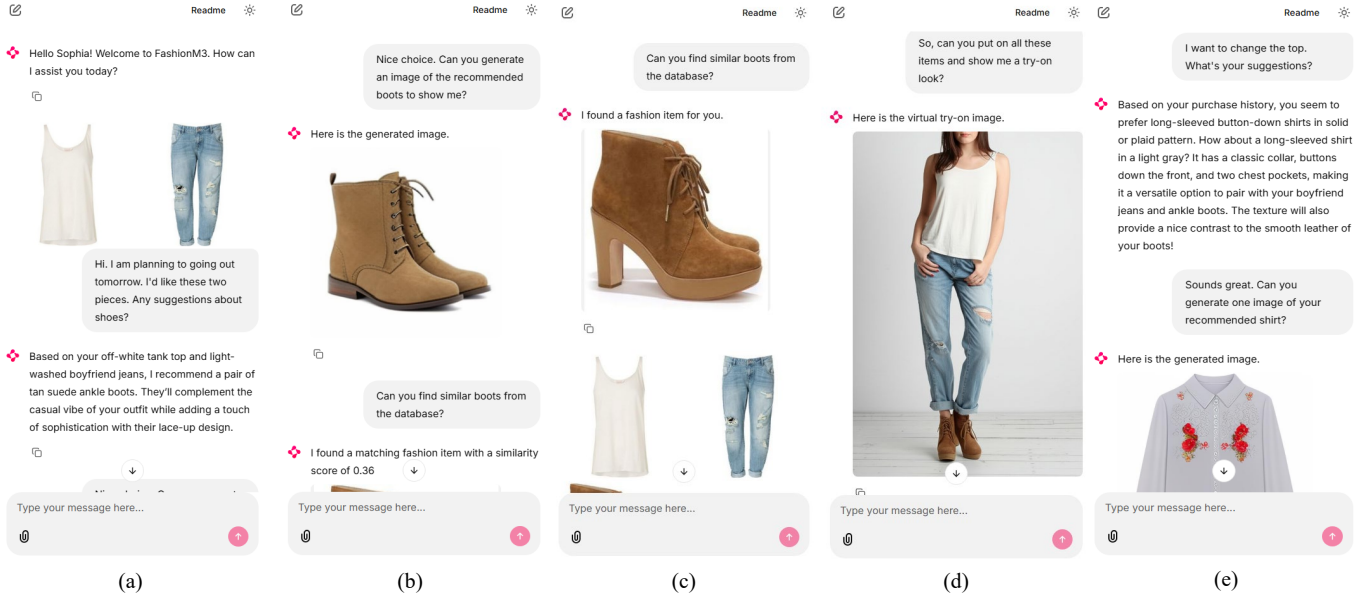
Readme

Hello Sophia! Welcome to FashionM3. How can I assist you today?

Hi. I am planning to going out tomorrow. I'd like these two pieces. Any suggestions about shoes?

Based on your off-white tank top and light-washed boyfriend jeans, I recommend a pair of tan suede ankle boots. They'll complement the casual vibe of your outfit while adding a touch of sophistication with their lace-up design.

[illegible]

Type your message here...

(a)

Readme

Nice choice. Can you generate an image of the recommended boots to show me?

Here is the generated image.

Can you find similar boots from the database?

I found a matching fashion item with a similarity score of 0.36

Type your message here...

(b)

Readme

Can you find similar boots from the database?

I found a fashion item for you.

Type your message here...

(c)

Readme

So, can you put on all these items and show me a try-on look?

Here is the virtual try-on image.

Type your message here...

(d)

Readme

I want to change the top. What's your suggestions?

Based on your purchase history, you seem to prefer long-sleeved button-down shirts in solid or plaid pattern. How about a long-sleeved shirt in a light gray? It has a classic collar, buttons down the front, and two chest pockets, making it a versatile option to pair with your boyfriend jeans and ankle boots. The texture will also provide a nice contrast to the smooth leather of your boots!

Sounds great. Can you generate one image of your recommended shirt?

Here is the generated image.

Type your message here...

(e)